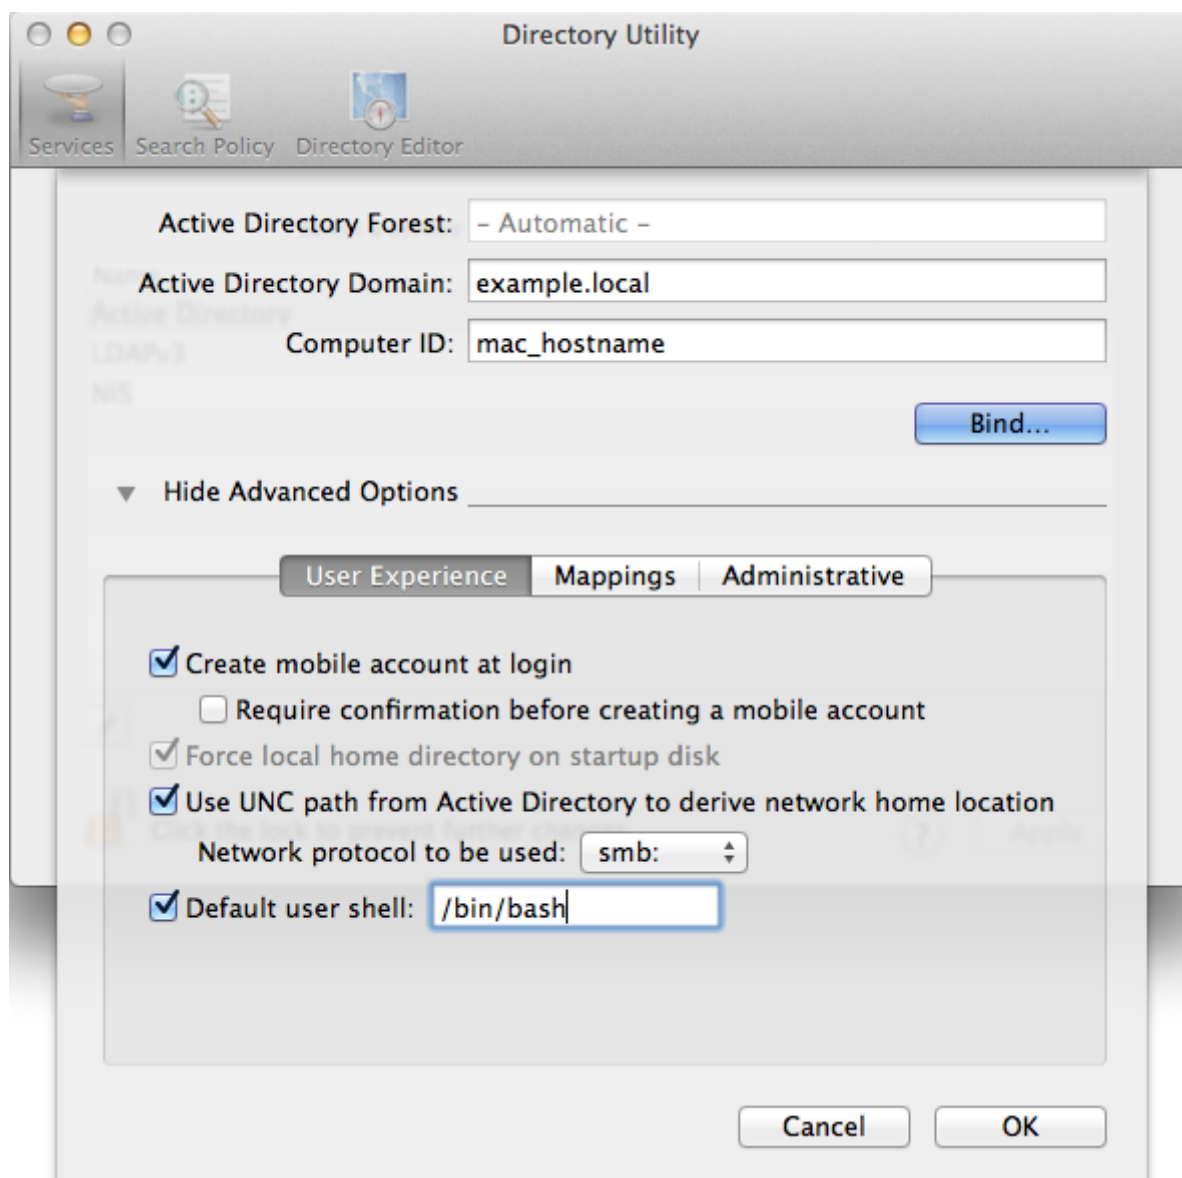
Directory Utility

Services Search Policy Directory Editor

Active Directory Forest: – Automatic –

Active Directory Domain: example.local

Computer ID: mac_hostname

Bind...

Hide Advanced Options

User Experience Mappings Administrative

Create mobile account at login

Require confirmation before creating a mobile account

Force local home directory on startup disk

Use UNC path from Active Directory to derive network home location

Network protocol to be used: smb:

Default user shell: /bin/bash

Cancel OK